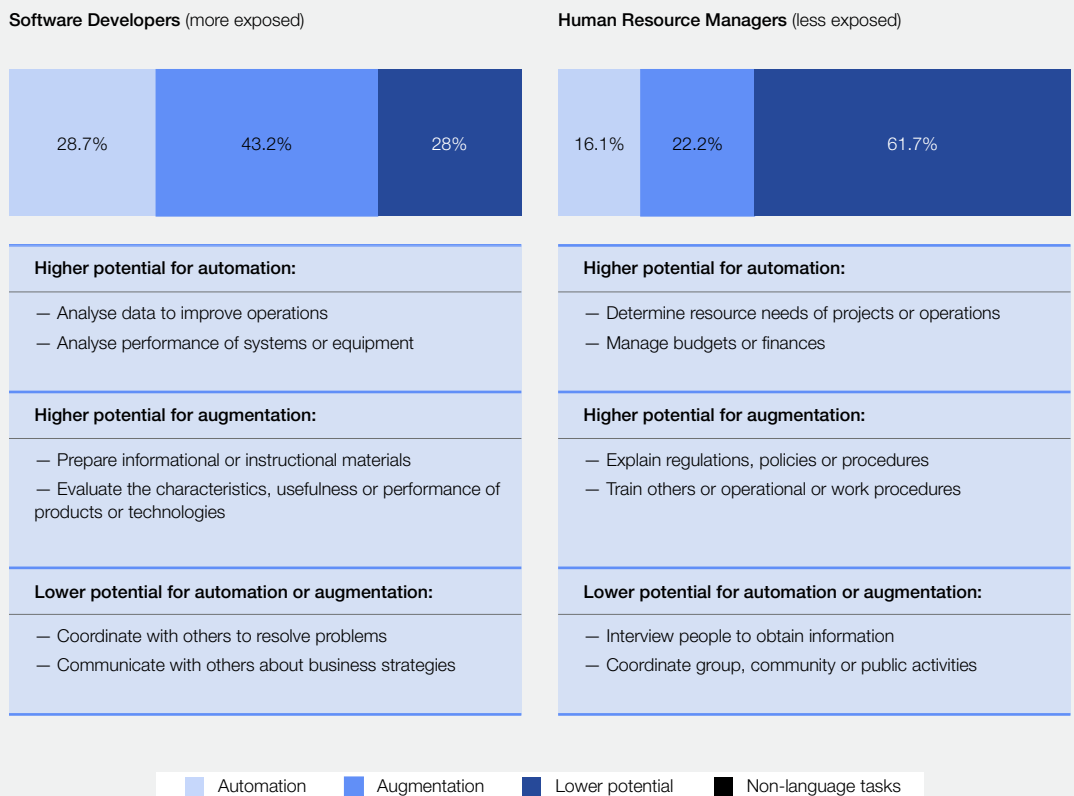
**Software Developers** (more exposed)

28.7% 43.2% 28%

**Higher potential for automation:**

— Analyse data to improve operations
— Analyse performance of systems or equipment

**Higher potential for augmentation:**

— Prepare informational or instructional materials
— Evaluate the characteristics, usefulness or performance of products or technologies

**Lower potential for automation or augmentation:**

— Coordinate with others to resolve problems
— Communicate with others about business strategies

**Human Resource Managers** (less exposed)

16.1% 22.2% 61.7%

**Higher potential for automation:**

— Determine resource needs of projects or operations
— Manage budgets or finances

**Higher potential for augmentation:**

— Explain regulations, policies or procedures
— Train others or operational or work procedures

**Lower potential for automation or augmentation:**

— Interview people to obtain information
— Coordinate group, community or public activities

Automation Augmentation Lower potential Non-language tasks